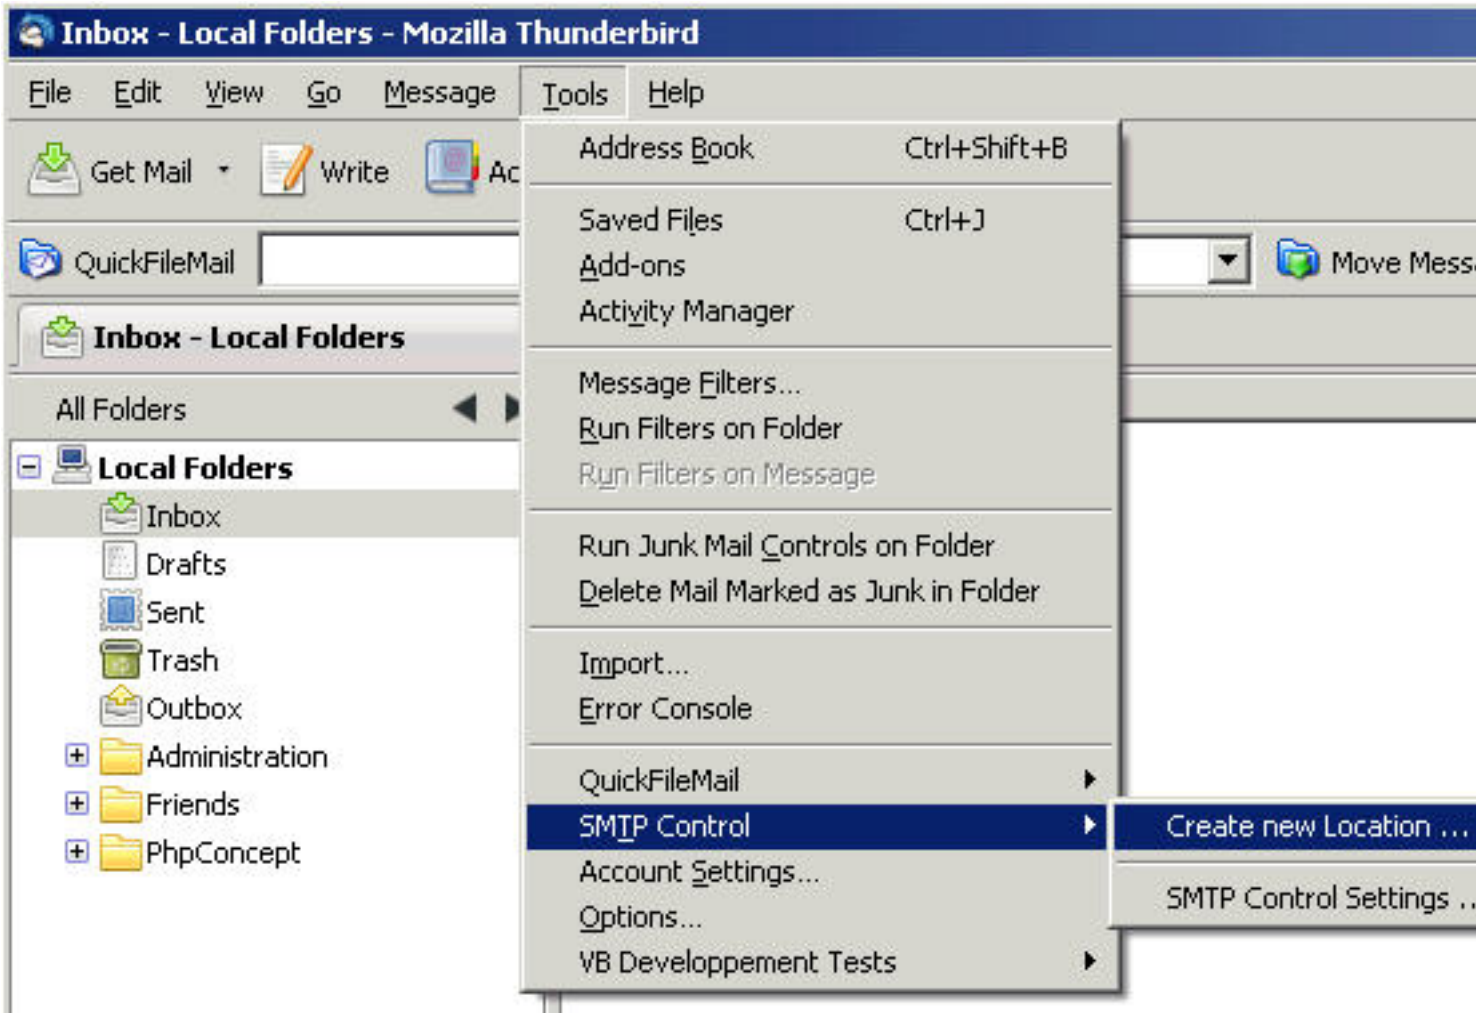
Inbox - Local Folders - Mozilla Thunderbird

File Edit View Go Message Tools Help

Get Mail Write Ac

QuickFileMail

Move Mess

Inbox - Local Folders

All Folders

Local Folders
Inbox
Drafts
Sent
Trash
Outbox
Administration
Friends
PhpConcept

Address Book Ctrl+Shift+B
Saved Files Ctrl+J
Add-ons
Activity Manager
Message Filters...
Run Filters on Folder
Run Filters on Message
Run Junk Mail Controls on Folder
Delete Mail Marked as Junk in Folder
Import...
Error Console
QuickFileMail
SMTP Control
Account Settings...
Options...
VB Developpement Tests

Create new Location ...
SMTP Control Settings ..